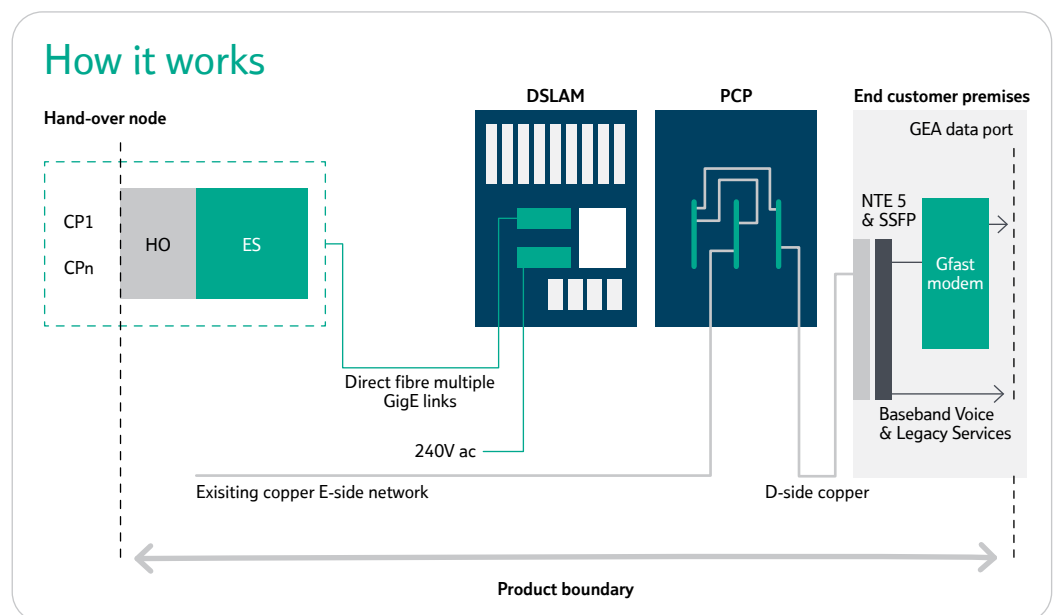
How it works

Hand-over node

DSLAM

PCP

End customer premises

GEA data port

CP1

CPn

HO

ES

NTE 5 & SSFP

Gfast modem

Direct fibre multiple GigE links

240V ac

Baseband Voice & Legacy Services

Exisiting copper E-side network

D-side copper

Product boundary